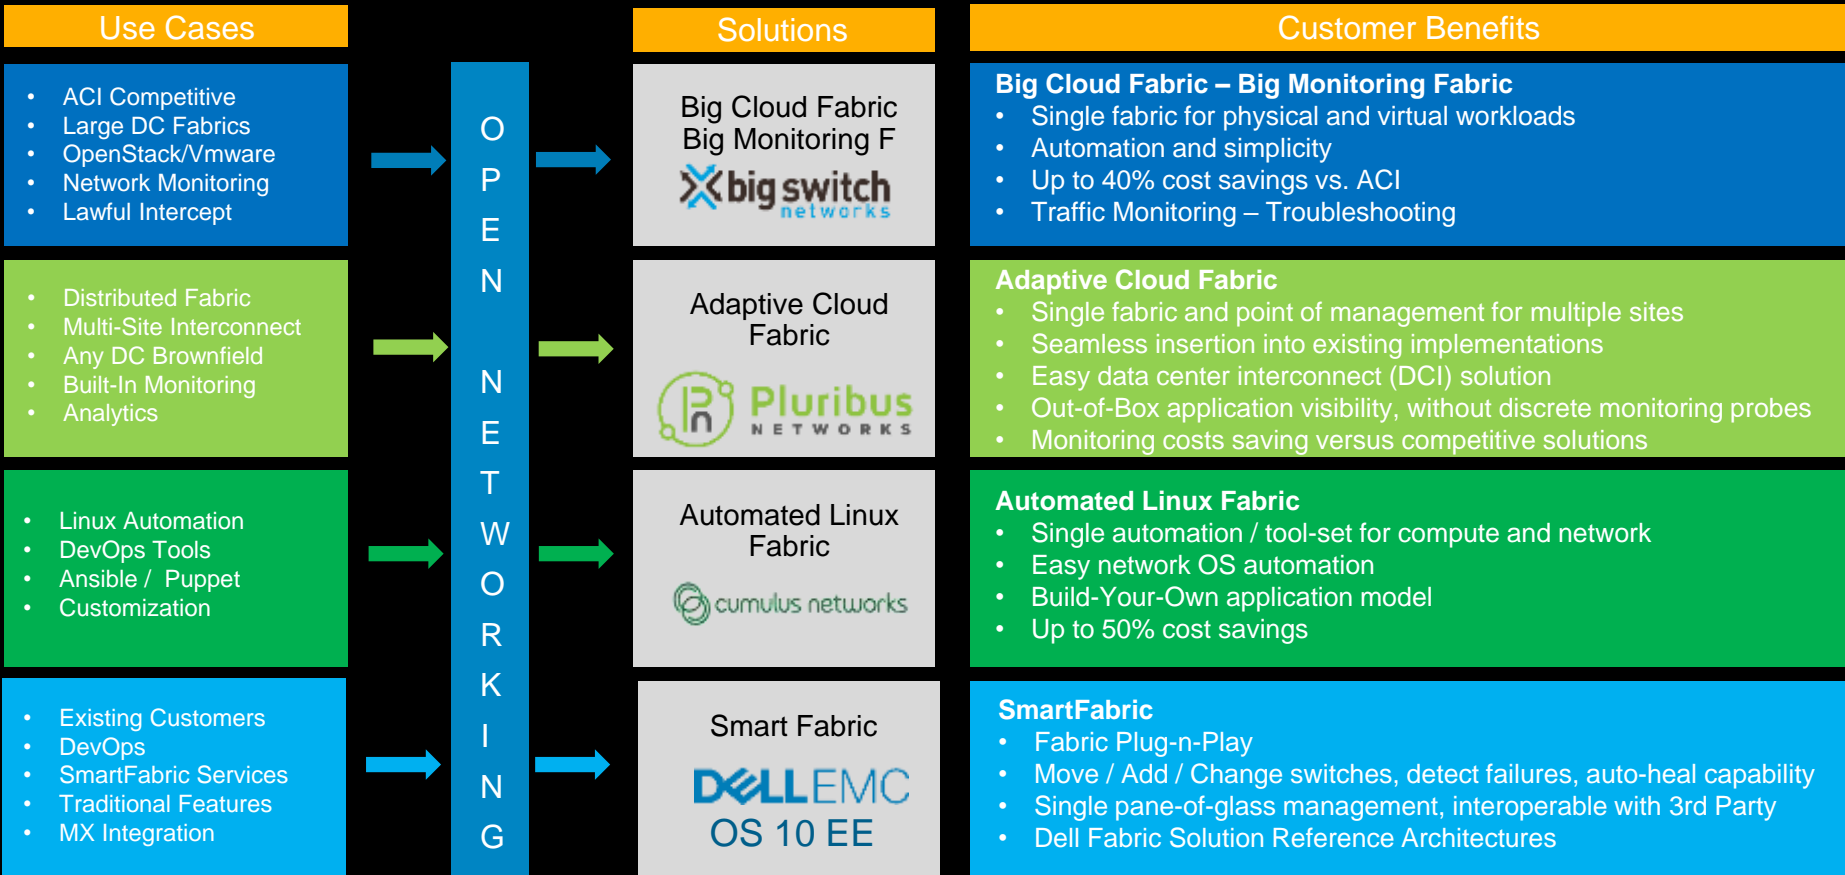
Use Cases

- ACI Competitive
- Large DC Fabrics
- OpenStack/Vmware
- Network Monitoring
- Lawful Intercept

- Distributed Fabric
- Multi-Site Interconnect
- Any DC Brownfield
- Built-In Monitoring
- Analytics

- Linux Automation
- DevOps Tools
- Ansible / Puppet
- Customization

- Existing Customers
- DevOps
- SmartFabric Services
- Traditional Features
- MX Integration

OPEN NETWORKING

Solutions

Big Cloud Fabric
Big Monitoring F
big switch networks

Adaptive Cloud Fabric
Pluribus NETWORKS

Automated Linux Fabric
cumulus networks

Smart Fabric
DELLEMC
OS 10 EE

Customer Benefits

Big Cloud Fabric – Big Monitoring Fabric
- Single fabric for physical and virtual workloads
- Automation and simplicity
- Up to 40% cost savings vs. ACI
- Traffic Monitoring – Troubleshooting

Adaptive Cloud Fabric
- Single fabric and point of management for multiple sites
- Seamless insertion into existing implementations
- Easy data center interconnect (DCI) solution
- Out-of-Box application visibility, without discrete monitoring probes
- Monitoring costs saving versus competitive solutions

Automated Linux Fabric
- Single automation / tool-set for compute and network
- Easy network OS automation
- Build-Your-Own application model
- Up to 50% cost savings

SmartFabric
- Fabric Plug-n-Play
- Move / Add / Change switches, detect failures, auto-heal capability
- Single pane-of-glass management, interoperable with 3rd Party
- Dell Fabric Solution Reference Architectures